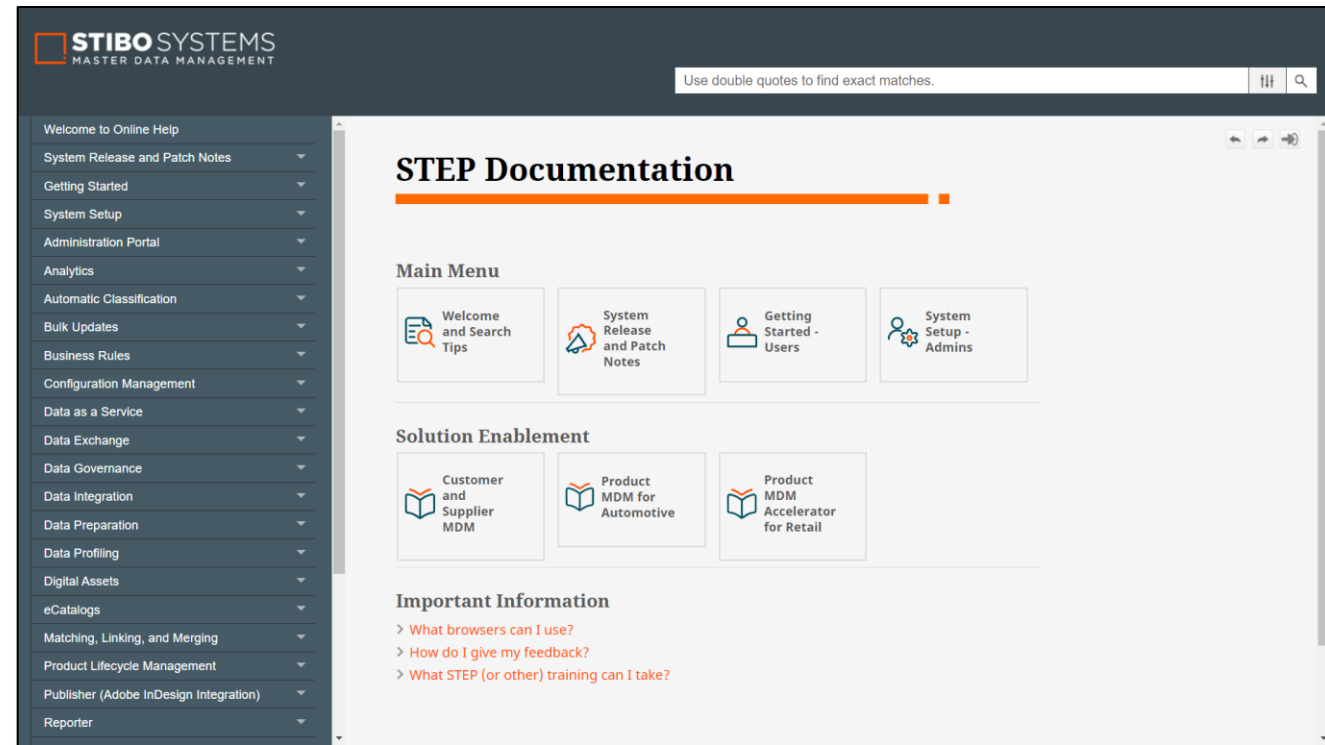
STIBO SYSTEMS
MASTER DATA MANAGEMENT

Use double quotes to find exact matches.

Welcome to Online Help
System Release and Patch Notes
Getting Started
System Setup
Administration Portal
Analytics
Automatic Classification
Bulk Updates
Business Rules
Configuration Management
Data as a Service
Data Exchange
Data Governance
Data Integration
Data Preparation
Data Profiling
Digital Assets
eCatalogs
Matching, Linking, and Merging
Product Lifecycle Management
Publisher (Adobe InDesign Integration)
Reporter

STEP Documentation

Main Menu

Welcome and Search Tips

System Release and Patch Notes

Getting Started - Users

System Setup - Admins

Solution Enablement

Customer and Supplier MDM

Product MDM for Automotive

Product MDM Accelerator for Retail

Important Information

> What browsers can I use?
> How do I give my feedback?
> What STEP (or other) training can I take?